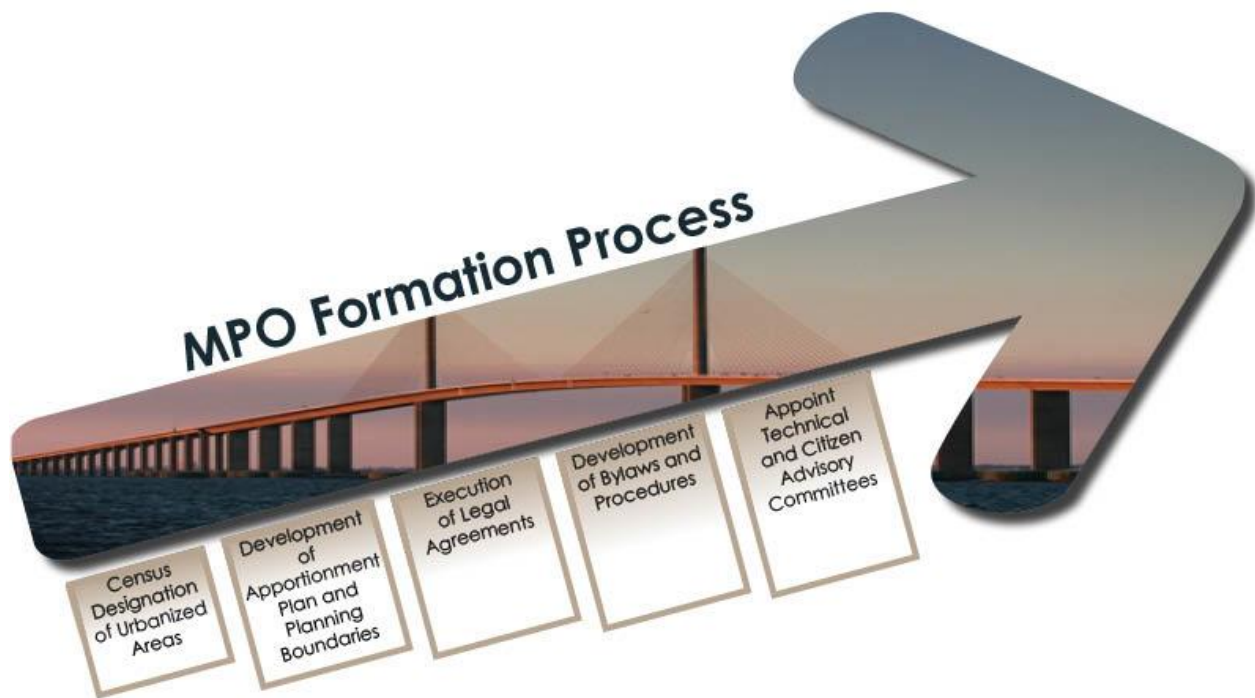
MPO Formation Process

Census Designation of Urbanized Areas

Development of Apportionment Plan and Planning Boundaries

Execution of Legal Agreements

Development of Bylaws and Procedures

Appoint Technical and Citizen Advisory Committees